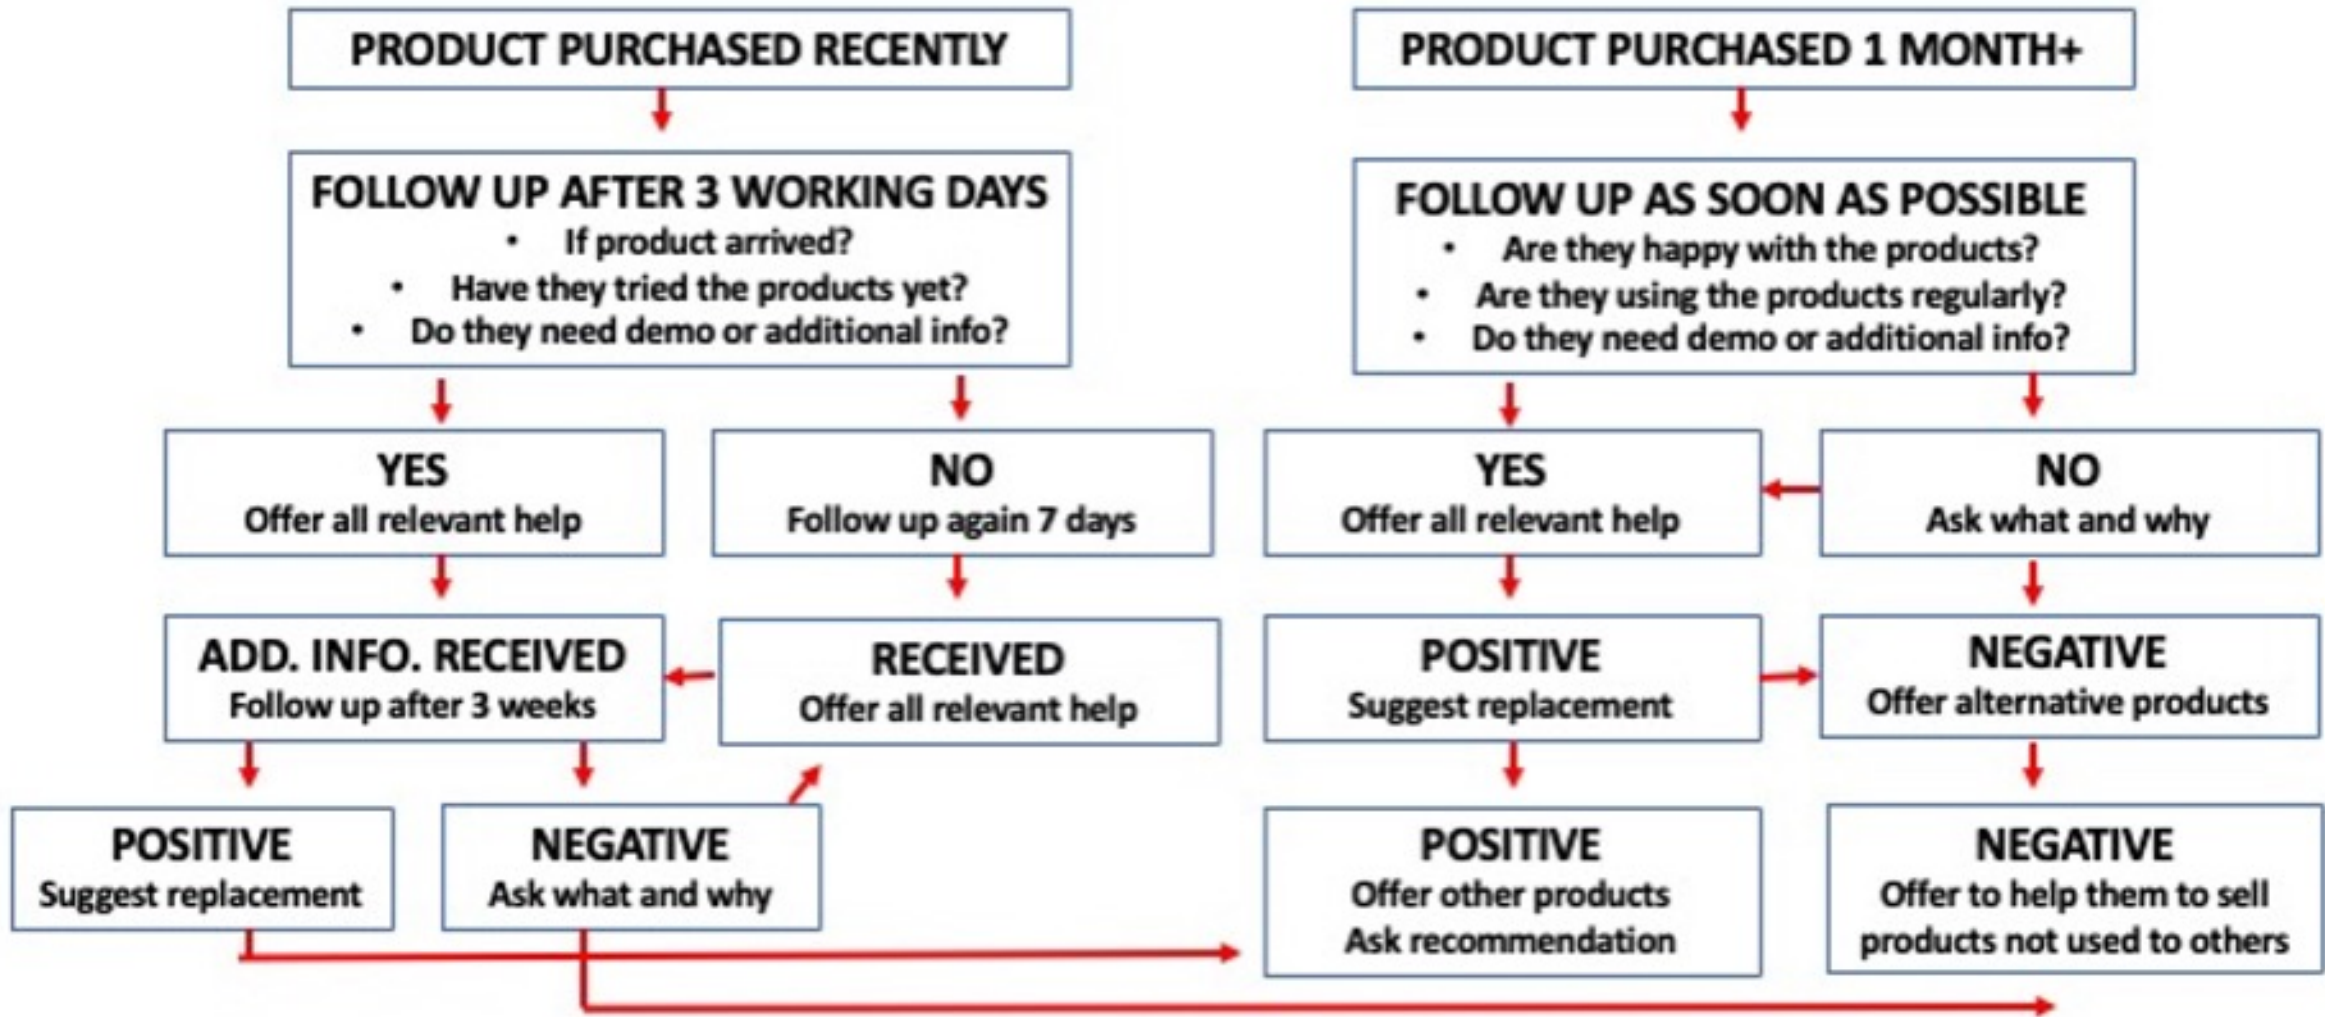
PRODUCT PURCHASED RECENTLY

FOLLOW UP AFTER 3 WORKING DAYS
- If product arrived?
- Have they tried the products yet?
- Do they need demo or additional info?

YES
Offer all relevant help

NO
Follow up again 7 days

ADD. INFO. RECEIVED
Follow up after 3 weeks

RECEIVED
Offer all relevant help

POSITIVE
Suggest replacement

NEGATIVE
Ask what and why

PRODUCT PURCHASED 1 MONTH+

FOLLOW UP AS SOON AS POSSIBLE
- Are they happy with the products?
- Are they using the products regularly?
- Do they need demo or additional info?

YES
Offer all relevant help

NO
Ask what and why

POSITIVE
Suggest replacement

NEGATIVE
Offer alternative products

POSITIVE
Offer other products
Ask recommendation

NEGATIVE
Offer to help them to sell products not used to others